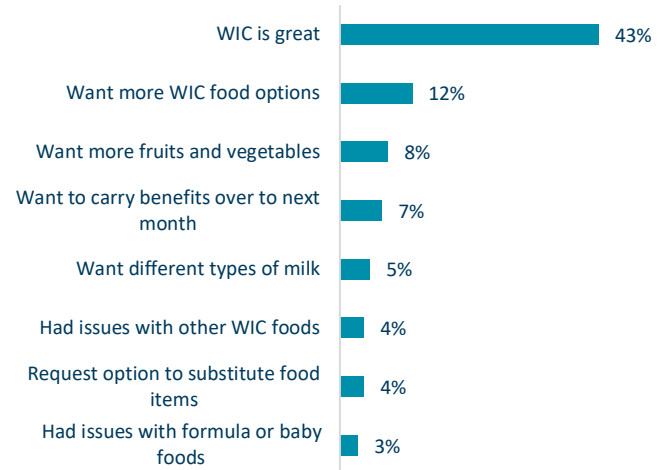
WIC is great 43%

Want more WIC food options 12%

Want more fruits and vegetables 8%

Want to carry benefits over to next month 7%

Want different types of milk 5%

Had issues with other WIC foods 4%

Request option to substitute food items 4%

Had issues with formula or baby foods 3%